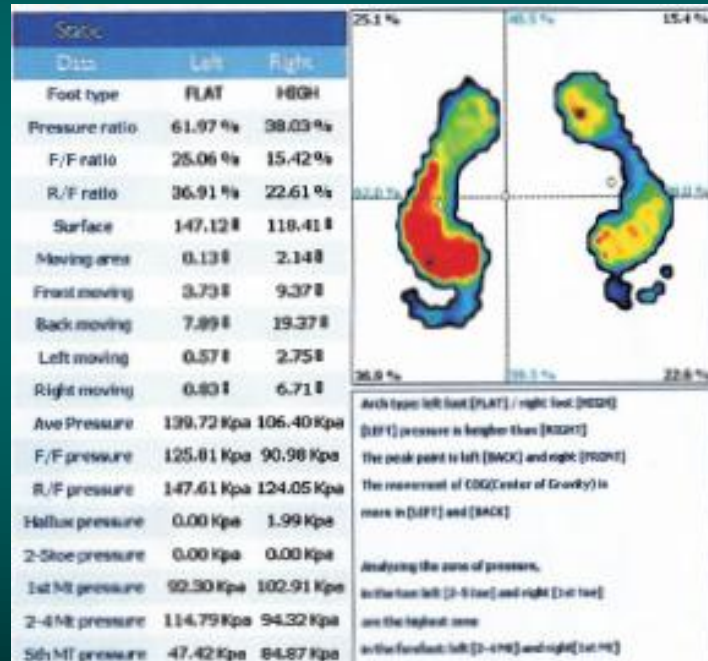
Static

| Data | Left | Right |
|---|---|---|
| Foot type | FLAT | HIGH |
| Pressure ratio | 61.97 % | 38.03 % |
| F/F ratio | 25.06 % | 15.42 % |
| R/F ratio | 36.91 % | 22.61 % |
| Surface | 147.12 | 118.41 |
| Moving area | 0.13 | 2.14 |
| Front moving | 3.73 | 9.37 |
| Back moving | 7.89 | 19.37 |
| Left moving | 0.57 | 2.75 |
| Right moving | 0.83 | 6.71 |
| Ave Pressure | 139.72 Kpa | 106.40 Kpa |
| F/F pressure | 125.81 Kpa | 90.98 Kpa |
| R/F pressure | 147.61 Kpa | 124.05 Kpa |
| Hallux pressure | 0.00 Kpa | 1.99 Kpa |
| 2-5toe pressure | 0.00 Kpa | 0.00 Kpa |
| 1st Mt pressure | 92.30 Kpa | 102.91 Kpa |
| 2-4Mt pressure | 114.79 Kpa | 94.32 Kpa |
| 5th MT pressure | 47.42 Kpa | 84.87 Kpa |

25.1 %
40.5 %
15.4 %
62.0 %
38.0 %
36.9 %
59.5 %
22.6 %

Arch type: left foot [FLAT] / right foot [HIGH]
[LEFT] pressure is heigher than [RIGHT]
The peak point is left [BACK] and right [FRONT]
The movement of COG(Center of Gravity) is more in [LEFT] and [BACK]

Analyzing the zone of pressure,
in the toe: left [2-5 toe] and right [1st toe]
are the highest zone
in the forefoot: left [2-4 MT] and right [1st MT]